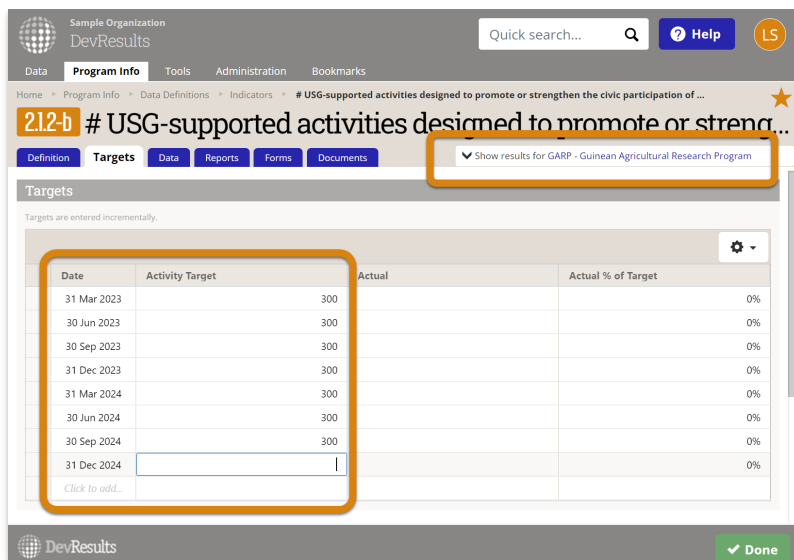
Sample Organization
DevResults

Quick search...

Help

LS

Data | Program Info | Tools | Administration | Bookmarks

Home ‣ Program Info ‣ Data Definitions ‣ Indicators ‣ # USG-supported activities designed to promote or strengthen the civic participation of ...

2.1.2-b # USG-supported activities designed to promote or streng...

Definition | Targets | Data | Reports | Forms | Documents

Show results for GARP - Guinean Agricultural Research Program

Targets

Targets are entered incrementally.

| Date | Activity Target | Actual | Actual % of Target |
|---|---|---|---|
| 31 Mar 2023 | 300 | | 0% |
| 30 Jun 2023 | 300 | | 0% |
| 30 Sep 2023 | 300 | | 0% |
| 31 Dec 2023 | 300 | | 0% |
| 31 Mar 2024 | 300 | | 0% |
| 30 Jun 2024 | 300 | | 0% |
| 30 Sep 2024 | 300 | | 0% |
| 31 Dec 2024 | | | 0% |
| Click to add... | | | |

DevResults

Done